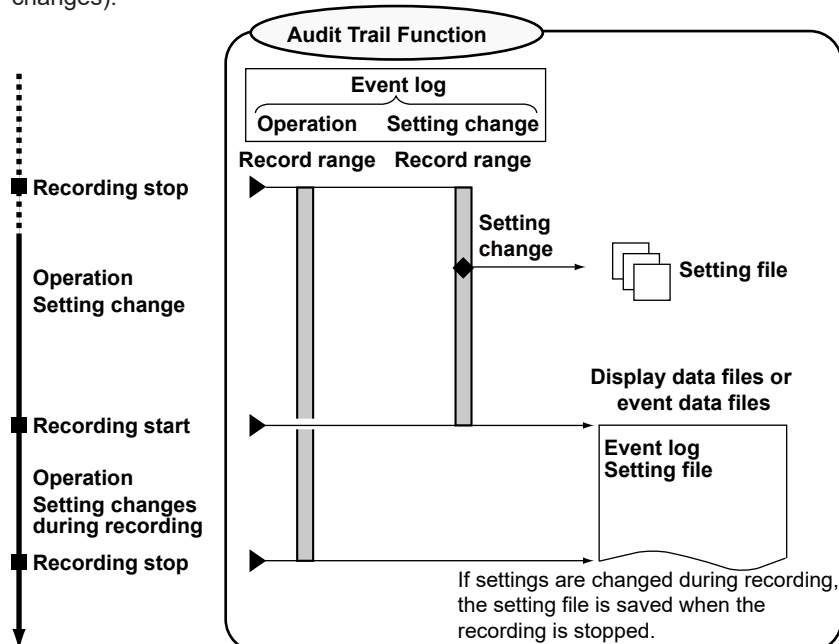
changes).

Audit Trail Function

Event log

Operation Setting change

Record range Record range

Recording stop

Setting change

Setting file

Operation
Setting change

Display data files or event data files

Recording start

Event log
Setting file

Operation
Setting changes during recording

Recording stop

If settings are changed during recording, the setting file is saved when the recording is stopped.